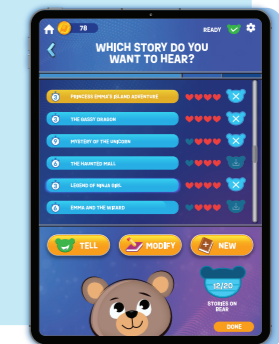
78

READY

WHICH STORY DO YOU WANT TO HEAR?

3 PRINCESS EMMA'S ISLAND ADVENTURE

3 THE SASSY DRAGON

6 MYSTERY OF THE UNICORN

THE HAUNTED MALL

3 LEGEND OF NINJA GIRL

6 EMMA AND THE WIZARD

TELL

MODIFY

NEW

12/20

STORIES ON BEAR

DONE